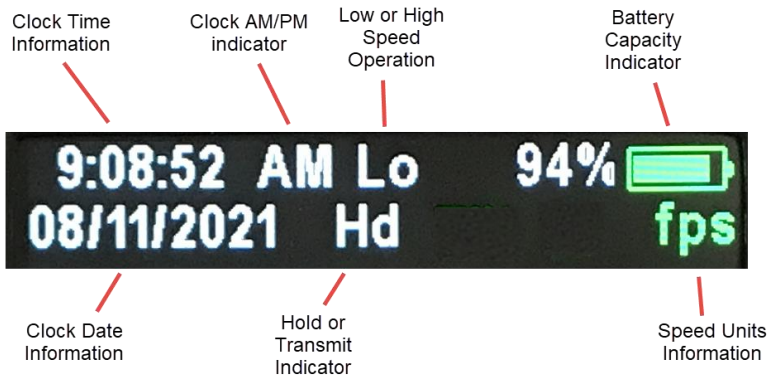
Clock Time Information

Clock AM/PM indicator

Low or High Speed Operation

Battery Capacity Indicator

9:08:52 AM Lo

94%

08/11/2021 Hd

fps

Clock Date Information

Hold or Transmit Indicator

Speed Units Information